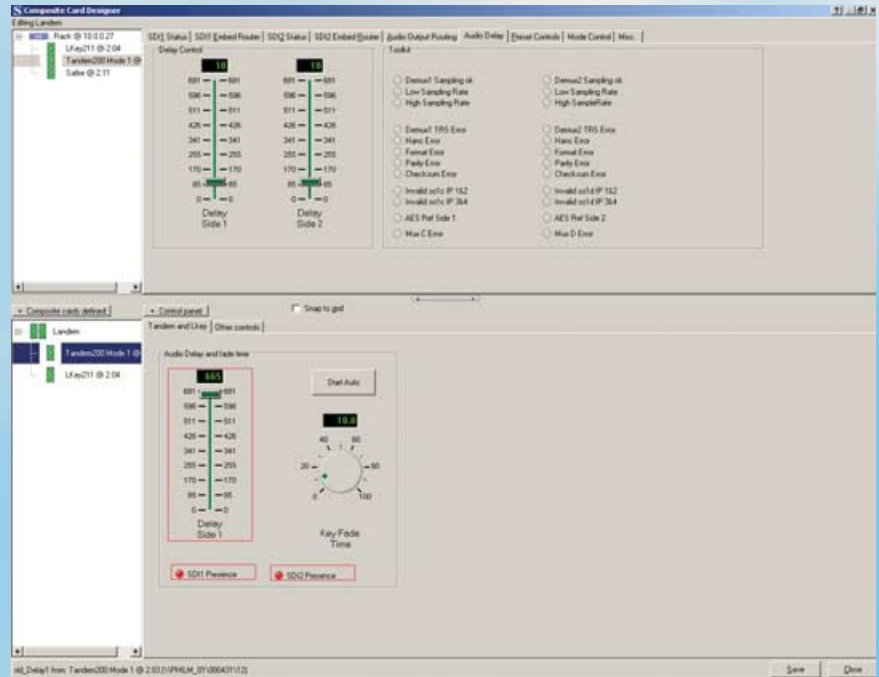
Composite Card Designer
Editing Landen

Rack @ 10.0.0.27
LKey211 @ 2.04
Tandem200 Mode 1 @
Sabre @ 2.11

SDI1 Status | SDI1 Embed Router | SDI2 Status | SDI2 Embed Router | Audio Output Routing | Audio Delay | Preset Controls | Mode Control | Misc.

Delay Control
10
681 681
596 596
511 511
426 426
341 341
255 255
170 170
85 85
0 0
Delay Side 1

10
681 681
596 596
511 511
426 426
341 341
255 255
170 170
85 85
0 0
Delay Side 2

Toolkit
Demux1 Sampling ok
Low Sampling Rate
High Sampling Rate
Demux2 Sampling ok
Low Sampling Rate
High SampleRate
Demux1 TRS Error
Hanc Error
Format Error
Parity Error
Checksum Error
Demux2 TRS Error
Hanc Error
Format Error
Parity Error
Checksum Error
Invalid sc/1c IP 1&2
Invalid sc/1c IP 3&4
Invalid sc/1d IP 1&2
Invalid sc/1d IP 3&4
AES Ref Side 1
AES Ref Side 2
Mux C Error
Mux D Error

Composite cards defined
Control panel
Snap to grid
Landen
Tandem200 Mode 1 @
LKey211 @ 2.04
Tandem and LKey | Other controls
Audio Delay and fade time
665
681 681
596 596
511 511
426 426
341 341
255 255
170 170
85 85
0 0
Delay Side 1
Start Auto
10.0
40 60
20 80
0 100
Key Fade Time
SDI1 Presence
SDI2 Presence

ald_Delay1 from: Tandem200 Mode 1 @ 2.03 [1\PHILM_01\\00431\12]
Save
Close